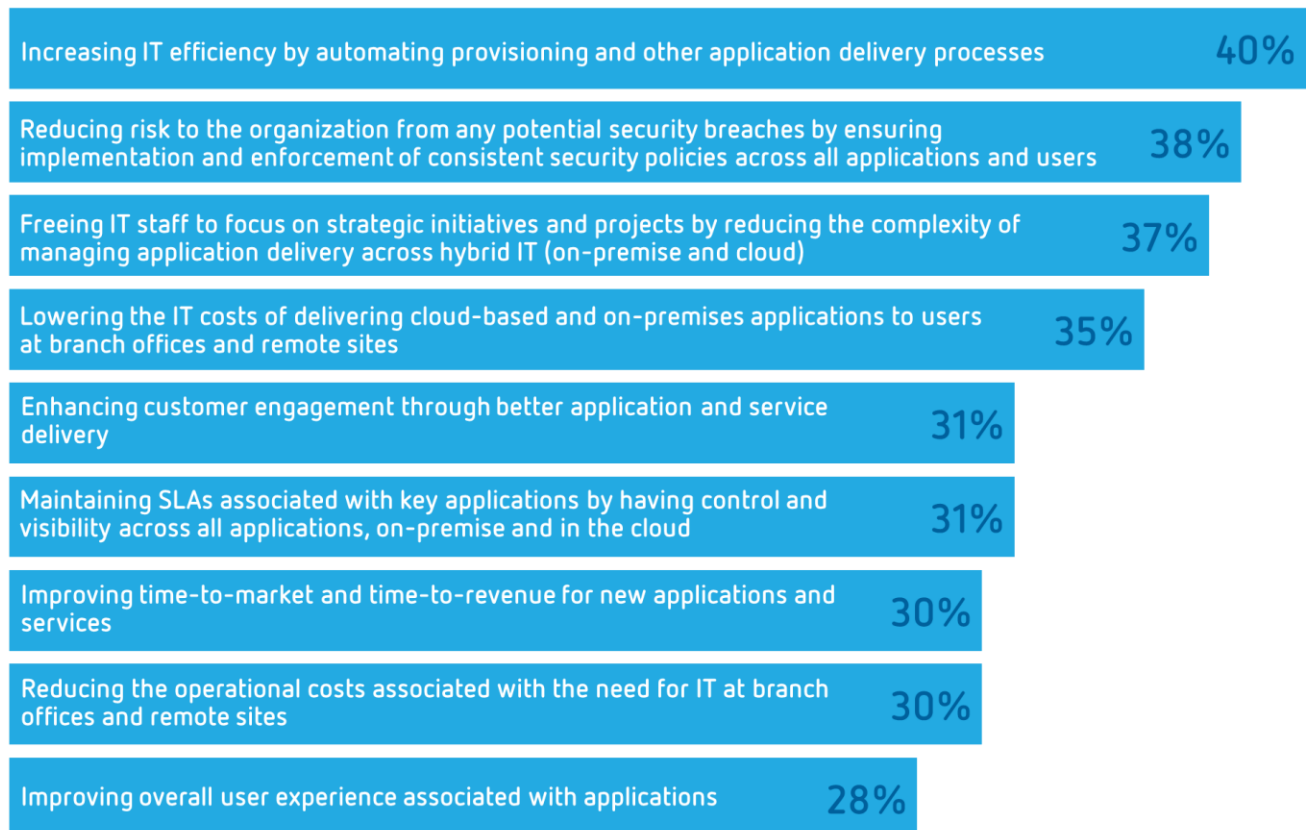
Increasing IT efficiency by automating provisioning and other application delivery processes 40%

Reducing risk to the organization from any potential security breaches by ensuring implementation and enforcement of consistent security policies across all applications and users 38%

Freeing IT staff to focus on strategic initiatives and projects by reducing the complexity of managing application delivery across hybrid IT (on-premise and cloud) 37%

Lowering the IT costs of delivering cloud-based and on-premises applications to users at branch offices and remote sites 35%

Enhancing customer engagement through better application and service delivery 31%

Maintaining SLAs associated with key applications by having control and visibility across all applications, on-premise and in the cloud 31%

Improving time-to-market and time-to-revenue for new applications and services 30%

Reducing the operational costs associated with the need for IT at branch offices and remote sites 30%

Improving overall user experience associated with applications 28%